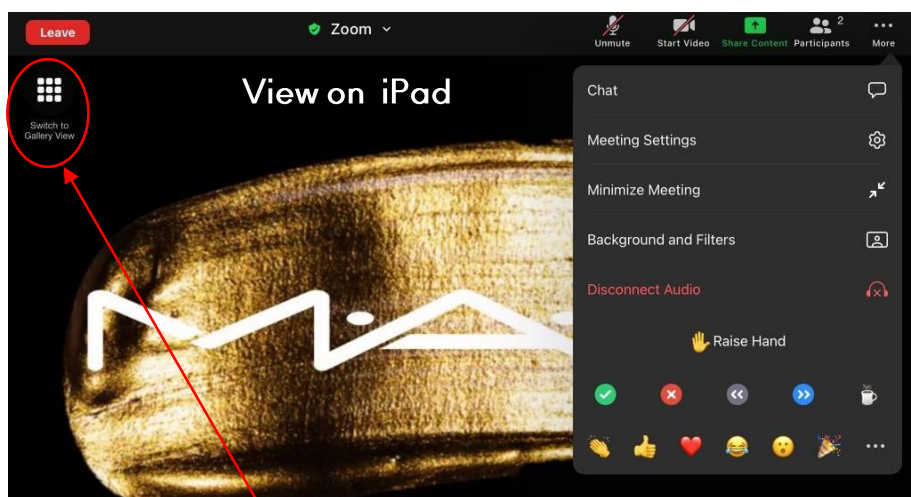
Leave

Zoom

Unmute

Start Video

Share Content

2
Participants

More

View on iPad

Switch to Gallery View

Chat

Meeting Settings

Minimize Meeting

Background and Filters

Disconnect Audio

Raise Hand